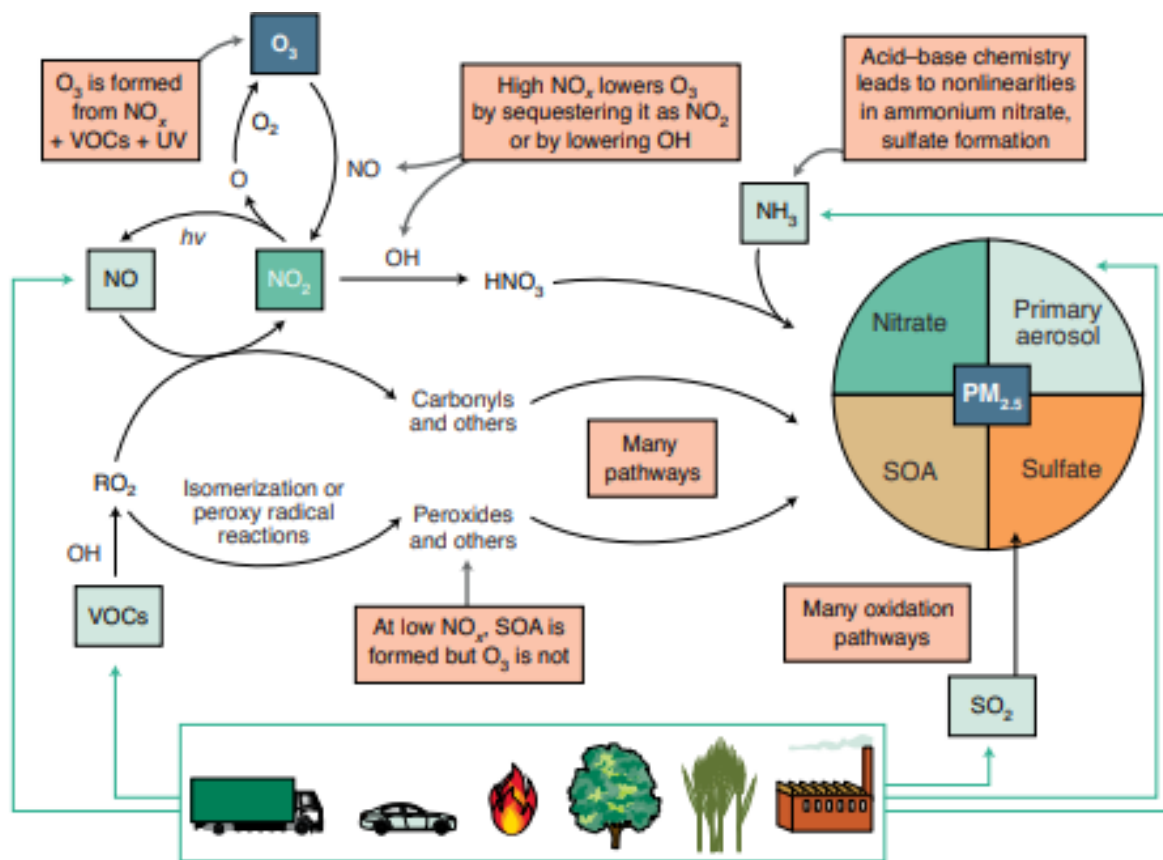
$O_3$

$O_3$ is formed from $NO_x$ + VOCs + UV

$O_2$

O

High $NO_x$ lowers $O_3$ by sequestering it as $NO_2$ or by lowering OH

NO

Acid–base chemistry leads to nonlinearities in ammonium nitrate, sulfate formation

$NH_3$

$hv$

NO

$NO_2$

OH

$HNO_3$

Nitrate

Primary aerosol

$PM_{2.5}$

SOA

Sulfate

Carbonyls and others

Many pathways

$RO_2$

Isomerization or peroxy radical reactions

Peroxides and others

OH

VOCs

At low $NO_x$, SOA is formed but $O_3$ is not

Many oxidation pathways

$SO_2$